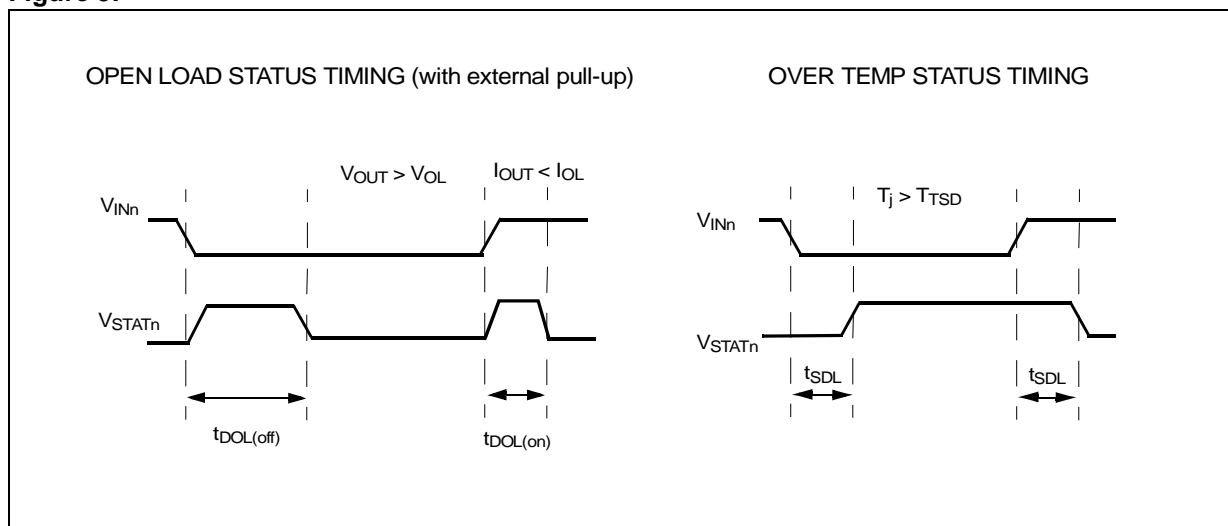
Figure 3.

OPEN LOAD STATUS TIMING (with external pull-up)

$V_{OUT} > V_{OL}$

$I_{OUT} < I_{OL}$

$V_{INn}$

$V_{STATn}$

$t_{DOL(off)}$

$t_{DOL(on)}$

OVER TEMP STATUS TIMING

$T_j > T_{TSD}$

$V_{INn}$

$V_{STATn}$

$t_{SDL}$

$t_{SDL}$